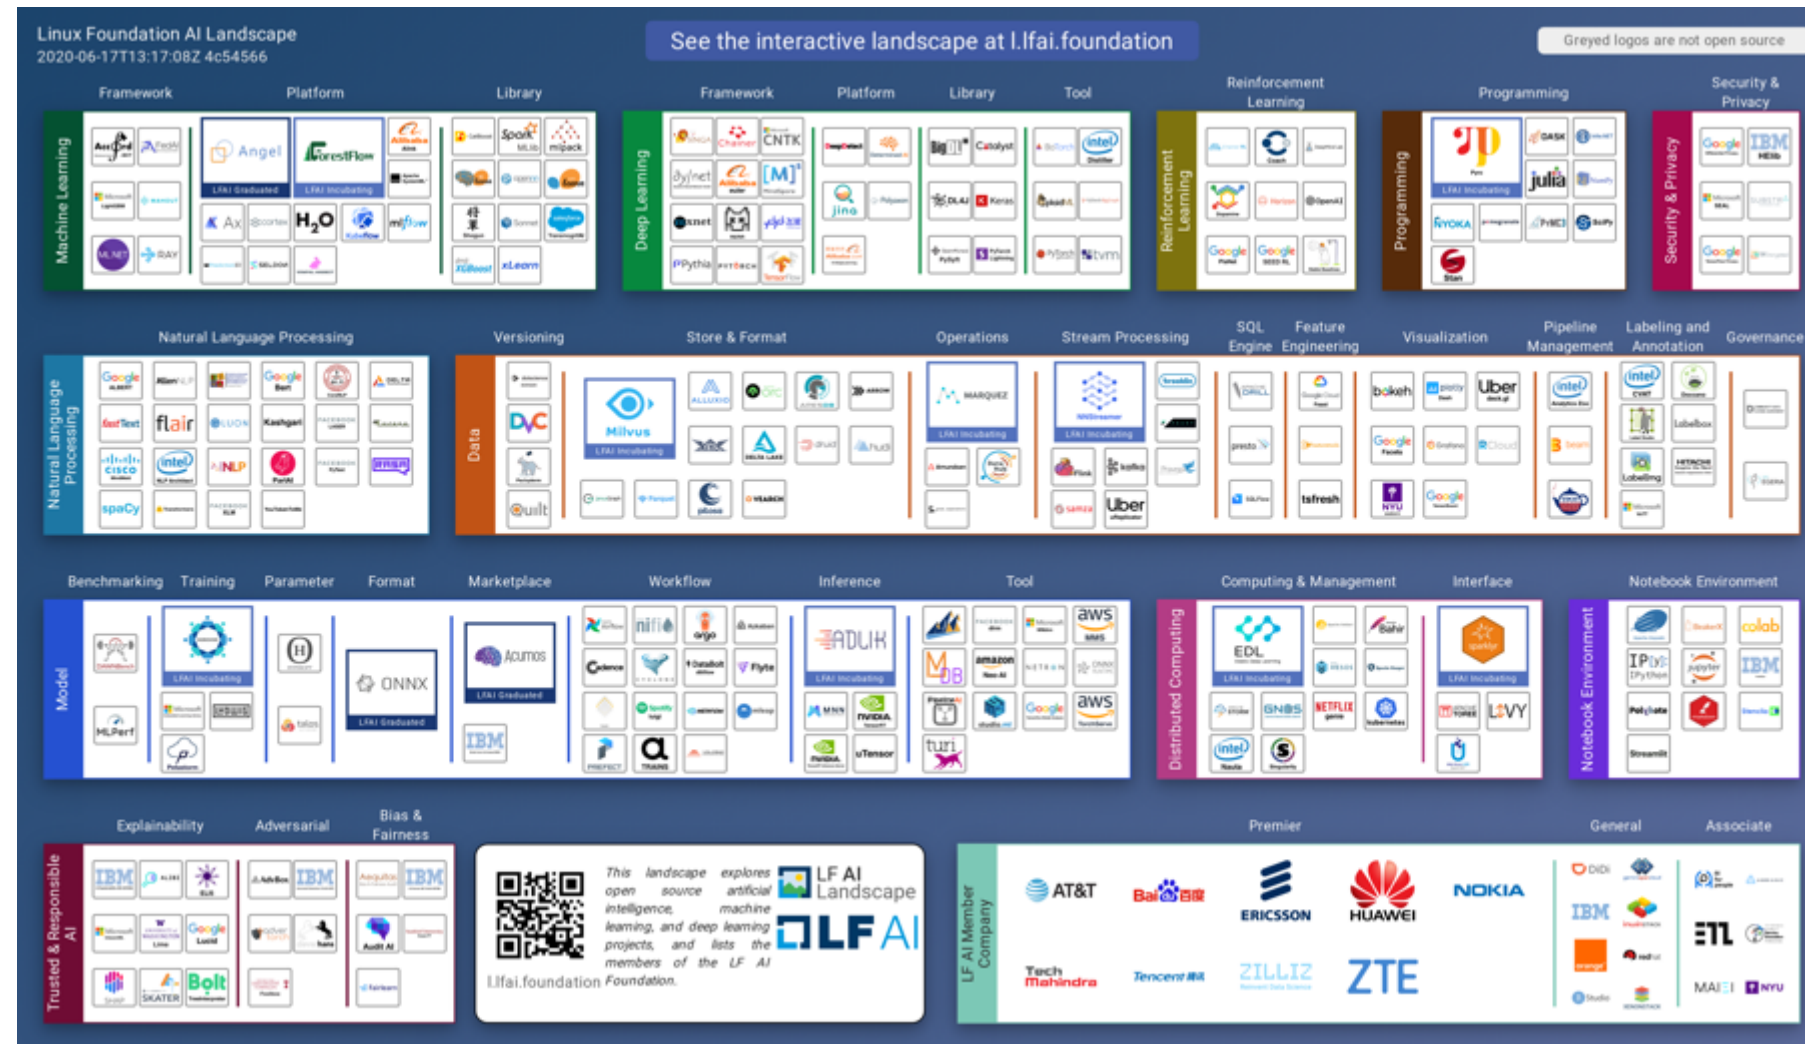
Linux Foundation AI Landscape
2020-06-17T13:17:08Z 4c54566

See the interactive landscape at l.lfai.foundation

Greyed logos are not open source

Machine Learning

Framework

Platform

Library

Angel

LFAI Graduated

ForestFlow

LFAI Incubating

H₂O

Deep Learning

Framework

Platform

Library

Tool

CNTK

Reinforcement Learning

Programming

LFAI Incubating

julia

Security & Privacy

Natural Language Processing

flair

spaCy

Data

Versioning

Store & Format

Operations

Stream Processing

SQL Engine

Feature Engineering

Visualization

Pipeline Management

Labeling and Annotation

Governance

DVC

Milvus

LFAI Incubating

MARQUEZ

LFAI Incubating

LFAI Incubating

Uber

bokeh

Uber

tsfresh

Model

Benchmarking

Training

Parameter

Format

Marketplace

Workflow

Inference

Tool

LFAI Incubating

MLPerf

ONNX

LFAI Graduated

Acumos

LFAI Graduated

IBM

ADLIK

LFAI Incubating

aws

amazon

aws

Distributed Computing

Computing & Management

Interface

EDL

LFAI Incubating

LFAI Incubating

NETFLIX

Notebook Environment

colab

IBM

Trusted & Responsible AI

Explainability

Adversarial

Bias & Fairness

IBM

IBM

IBM

Bolt

SKATER

This landscape explores open source artificial intelligence, machine learning, and deep learning projects, and lists the members of the LF AI Foundation.

l.lfai.foundation

LF AI Landscape

LF AI

LF AI Member Company

Premier

General

Associate

AT&T

Baidu

ERICSSON

HUAWEI

NOKIA

Tech Mahindra

Tencent

ZILLIZ

ZTE

IBM

orange

NYU